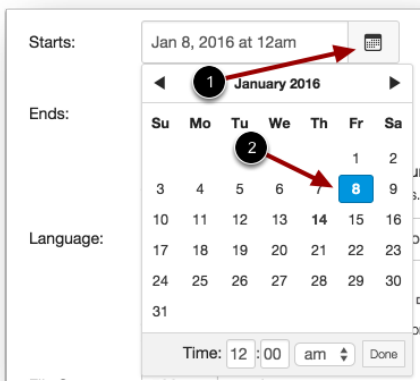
Starts: Jan 8, 2016 at 12am

Ends:

Language:

1

January 2016

2

| Su | Mo | Tu | We | Th | Fr | Sa |
|---|---|---|---|---|---|---|
| | | | | | 1 | 2 |
| 3 | 4 | 5 | 6 | 7 | 8 | 9 |
| 10 | 11 | 12 | 13 | 14 | 15 | 16 |
| 17 | 18 | 19 | 20 | 21 | 22 | 23 |
| 24 | 25 | 26 | 27 | 28 | 29 | 30 |
| 31 | | | | | | |

Time: 12 : 00 am Done